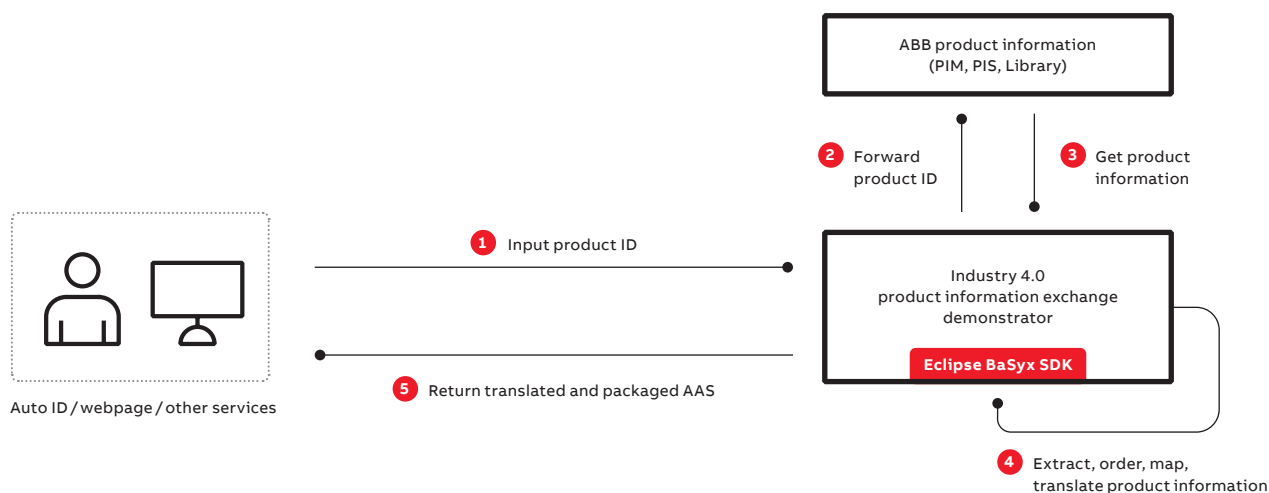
ABB product information (PIM, PIS, Library)

2 Forward product ID

3 Get product information

1 Input product ID

Industry 4.0 product information exchange demonstrator

Eclipse BaSyx SDK

5 Return translated and packaged AAS

Auto ID / webpage / other services

4 Extract, order, map, translate product information